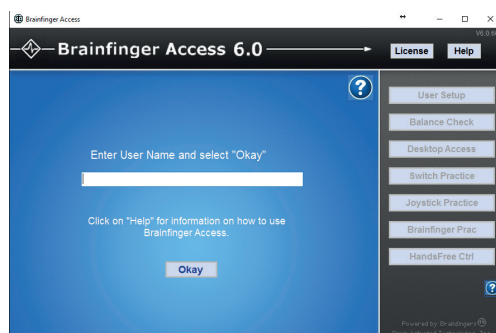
Brainfinger Access

Brainfinger Access 6.0

License Help

V6.0.6

?

Enter User Name and select "Okay"

Click on "Help" for information on how to use Brainfinger Access.

Okay

User Setup

Balance Check

Desktop Access

Switch Practice

Joystick Practice

Brainfinger Prac

HandsFree Ctrl

?

Powered by: Brainfingers